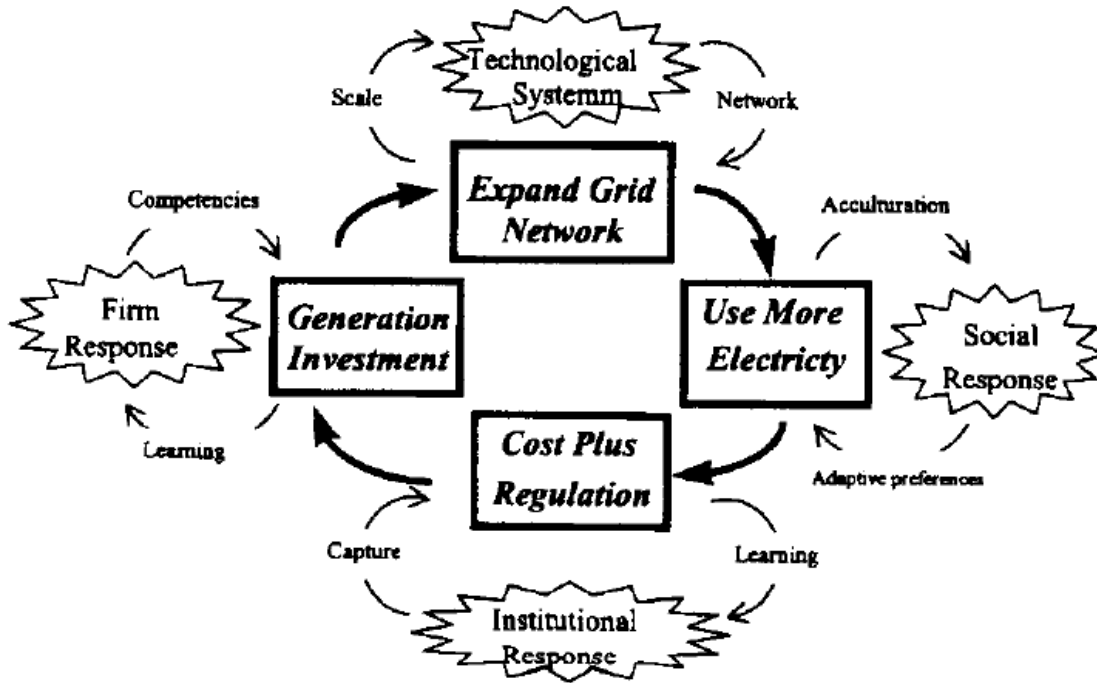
Technological Systemm

Scale

Network

Expand Grid Network

Competencies

Acculturation

Firm Response

Generation Investment

Use More Electricty

Social Response

Learning

Cost Plus Regulation

Adaptive preferences

Capture

Learning

Institutional Response